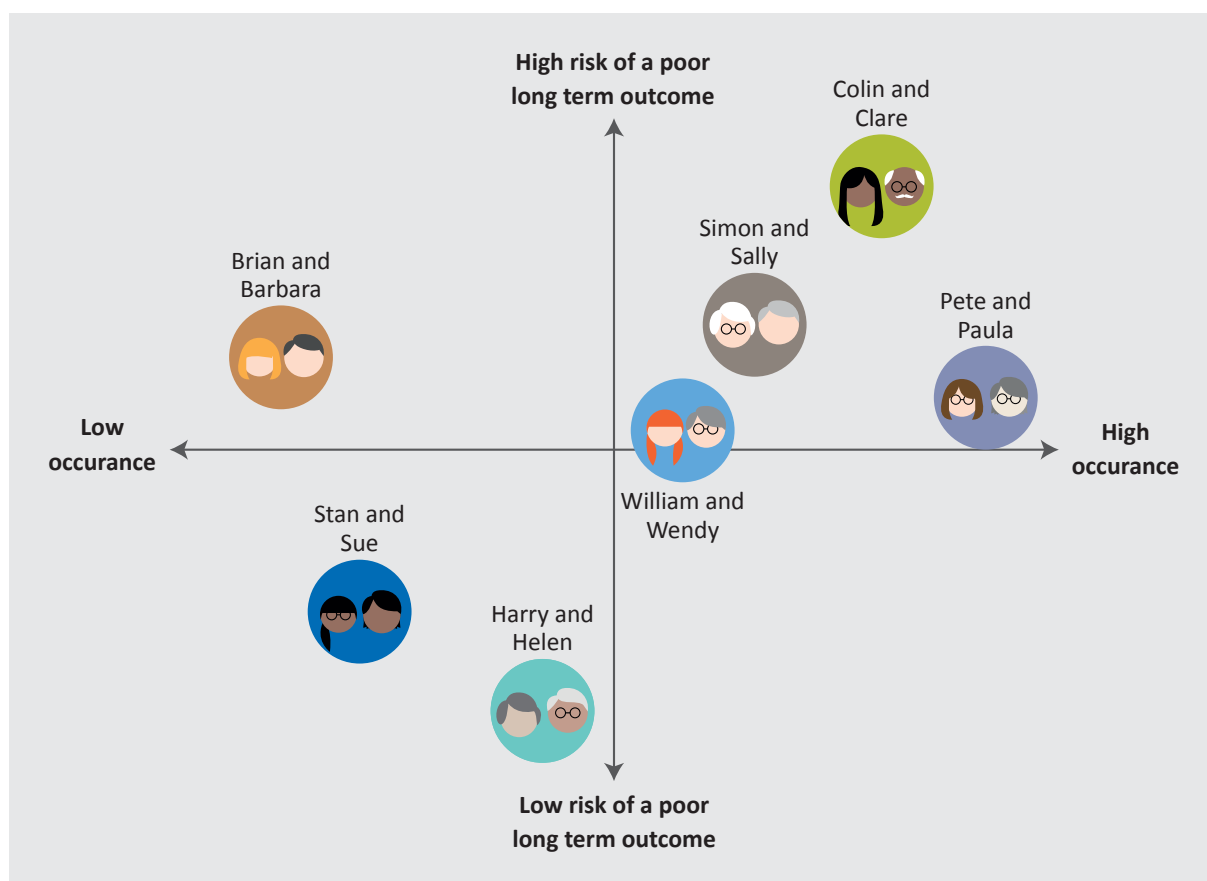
High risk of a poor long term outcome

Colin and Clare

Simon and Sally

Brian and Barbara

Pete and Paula

Low occurance

High occurance

William and Wendy

Stan and Sue

Harry and Helen

Low risk of a poor long term outcome